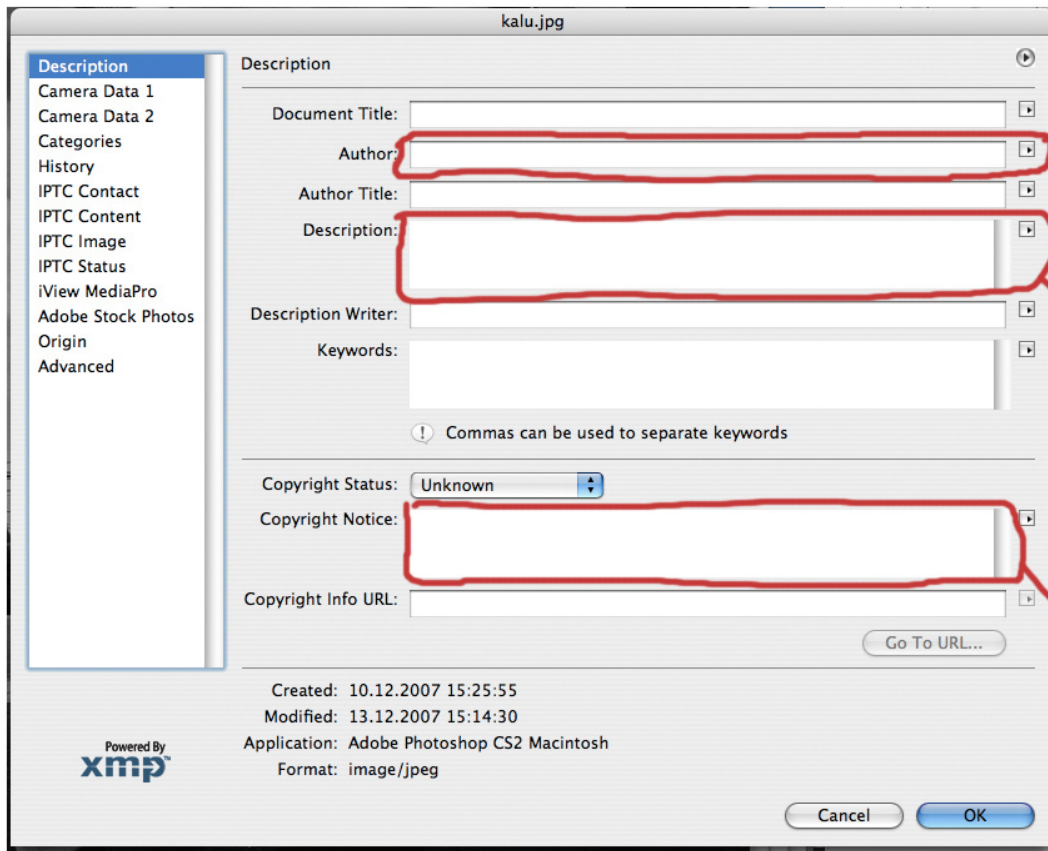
kalu.jpg

Description
Camera Data 1
Camera Data 2
Categories
History
IPTC Contact
IPTC Content
IPTC Image
IPTC Status
iView MediaPro
Adobe Stock Photos
Origin
Advanced

Description

Document Title:
Author:
Author Title:
Description:
Description Writer:
Keywords:

Commas can be used to separate keywords

Copyright Status: Unknown
Copyright Notice:
Copyright Info URL:

Go To URL...

Created: 10.12.2007 15:25:55
Modified: 13.12.2007 15:14:30
Application: Adobe Photoshop CS2 Macintosh
Format: image/jpeg

Powered By
xmp

Cancel
OK